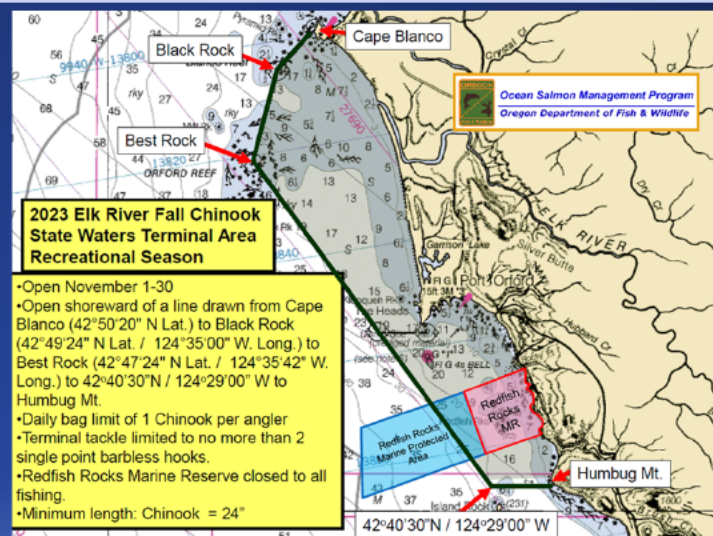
Cape Blanco

Black Rock

Best Rock

ORFORD REEF

Ocean Salmon Management Program
Oregon Department of Fish & Wildlife

2023 Elk River Fall Chinook State Waters Terminal Area Recreational Season

•Open November 1-30
•Open shoreward of a line drawn from Cape Blanco (42°50'20" N Lat.) to Black Rock (42°49'24" N Lat. / 124°35'00" W. Long.) to Best Rock (42°47'24" N Lat. / 124°35'42" W. Long.) to 42°40'30"N / 124°29'00" W to Humbug Mt.
•Daily bag limit of 1 Chinook per angler
•Terminal tackle limited to no more than 2 single point barbless hooks.
•Redfish Rocks Marine Reserve closed to all fishing.
•Minimum length: Chinook = 24"

ELK RIVER

Garrison Lake

Port Orford

Silver Butte

Redfish Rocks Marine Protected Area

Redfish Rocks MR

Humbug Mt.

42°40'30"N / 124°29'00" W